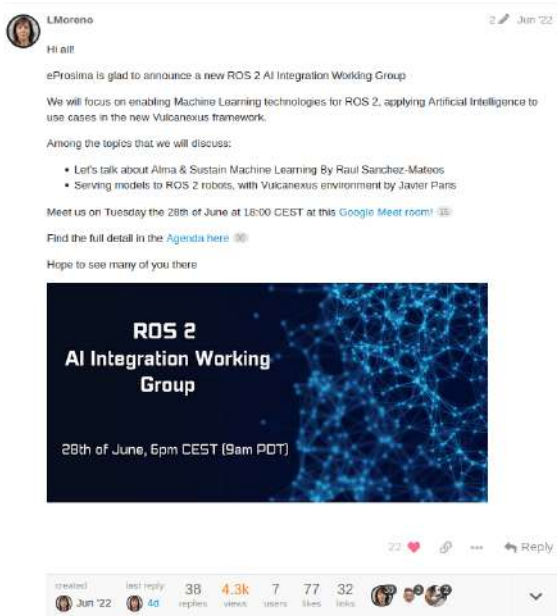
LMoreno

2 Jun '22

Hi all!

eProsima is glad to announce a new ROS 2 AI Integration Working Group

We will focus on enabling Machine Learning technologies for ROS 2, applying Artificial Intelligence to use cases in the new Vulcanexus framework.

Among the topics that we will discuss:

- Let's talk about Alma & Sustain Machine Learning By Raul Sanchez-Mateos
- Serving models to ROS 2 robots, with Vulcanexus environment by Javier Paris

Meet us on Tuesday the 28th of June at 18:00 CEST at this Google Meet room! 15

Find the full detail in the Agenda here 30

Hope to see many of you there

ROS 2
AI Integration Working Group

28th of June, 6pm CEST (9am PDT)

22

Reply

created Jun '22 last reply 4d 38 replies 4.3k views 7 users 77 likes 32 links